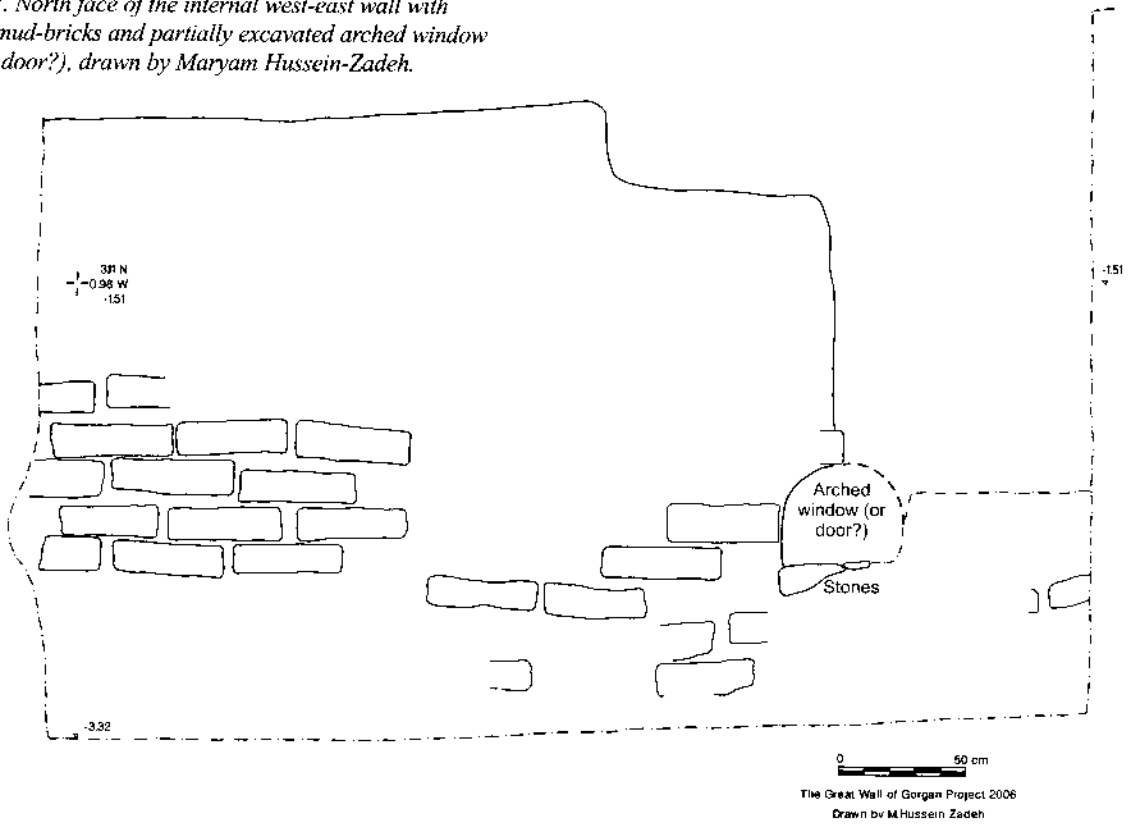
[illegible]. North face of the internal west-east wall with mud-bricks and partially excavated arched window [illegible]door?), drawn by Maryam Hussein-Zadeh.

331 N
0.98 W
-1.51

-1.51

Arched window (or door?)

Stones

-3.32

0
50 cm

The Great Wall of Gorgan Project 2006
Drawn by M.Hussein Zadeh